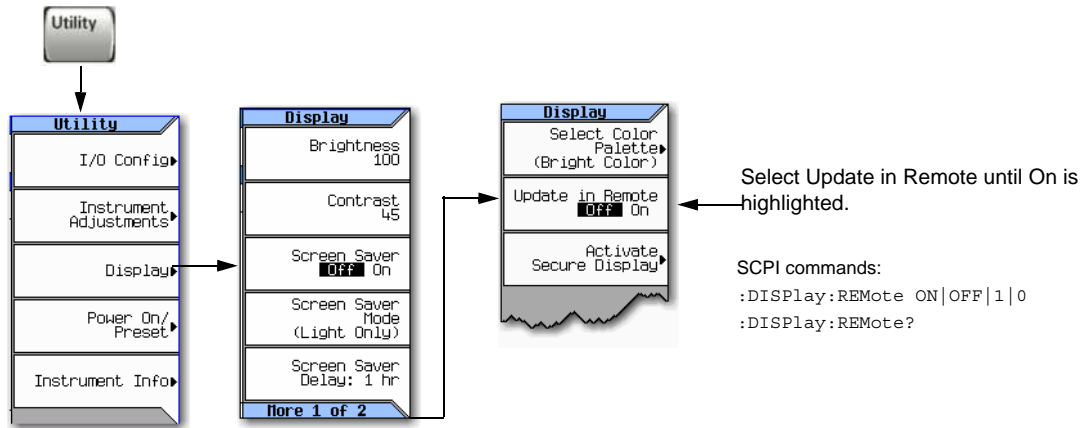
Utility

Utility

I/O Config

Instrument Adjustments

Display

Power On/ Preset

Instrument Info

Display

Brightness 100

Contrast 45

Screen Saver Off On

Screen Saver Mode (Light Only)

Screen Saver Delay: 1 hr

More 1 of 2

Display

Select Color Palette (Bright Color)

Update in Remote Off On

Activate Secure Display

Select Update in Remote until On is highlighted.

SCPI commands:

:DISPlay:REMote ON|OFF|1|0

:DISPlay:REMote?